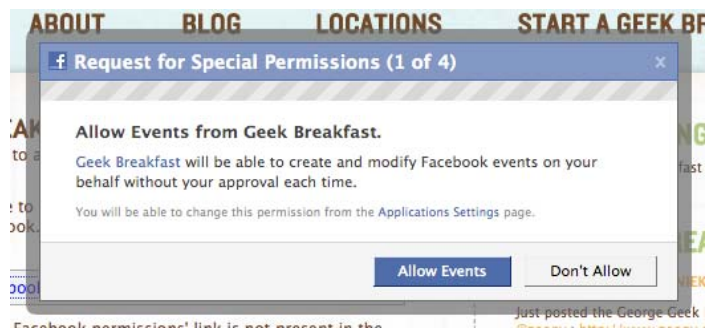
ABOUT BLOG LOCATIONS START A GEEK BF

f Request for Special Permissions (1 of 4)

×

Allow Events from Geek Breakfast.

Geek Breakfast will be able to create and modify Facebook events on your behalf without your approval each time.

You will be able to change this permission from the Applications Settings page.

Allow Events

Don't Allow

AK
to a
e to
ook.
boo
fast
Just posted the George Geek
Facebook permissions' link is not present in the